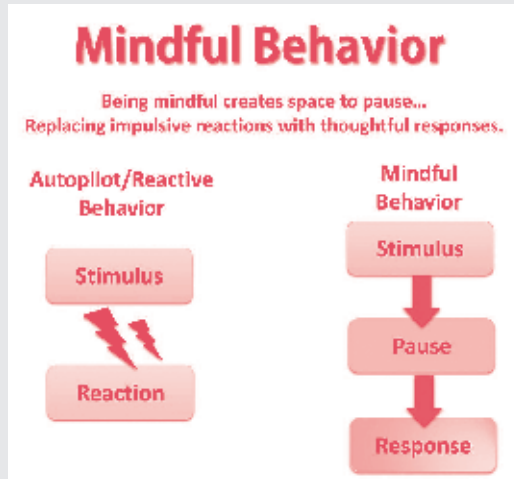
Mindful Behavior

Being mindful creates space to pause...
Replacing impulsive reactions with thoughtful responses.

Autopilot/Reactive Behavior

Stimulus

Reaction

Mindful Behavior

Stimulus

Pause

Response